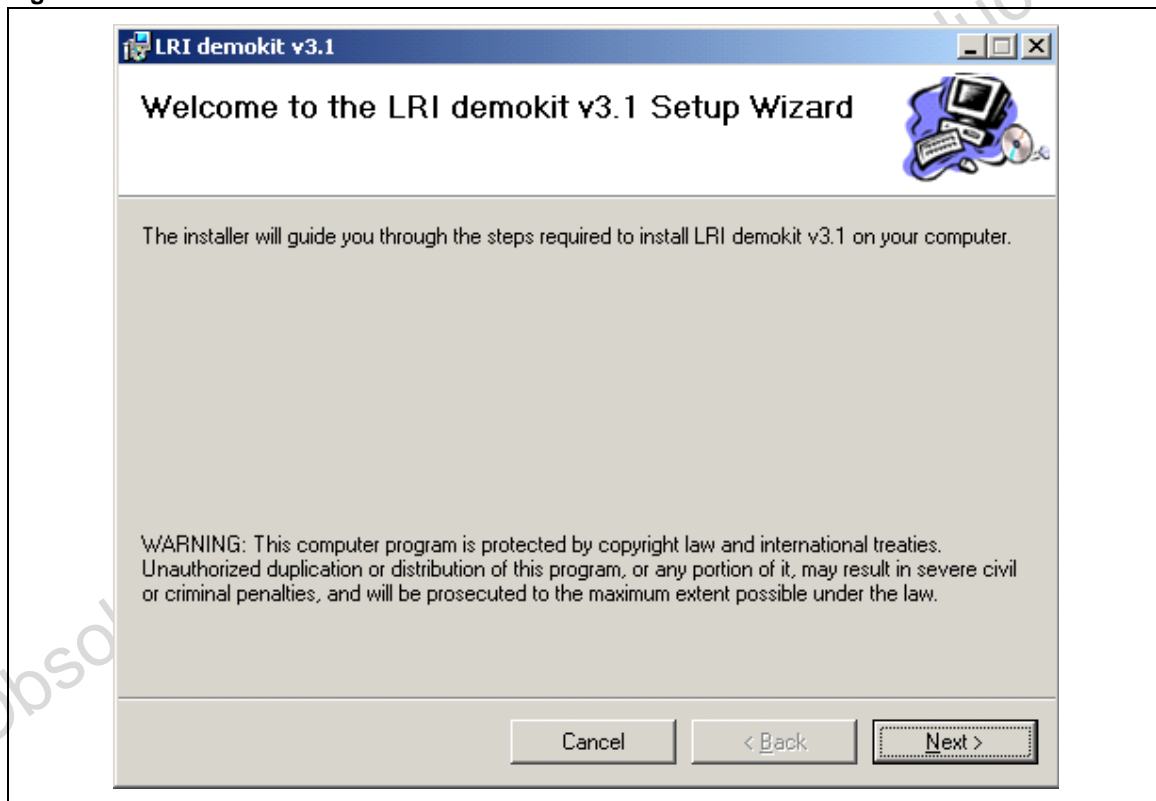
LRI demokit v3.1

Welcome to the LRI demokit v3.1 Setup Wizard

The installer will guide you through the steps required to install LRI demokit v3.1 on your computer.

WARNING: This computer program is protected by copyright law and international treaties. Unauthorized duplication or distribution of this program, or any portion of it, may result in severe civil or criminal penalties, and will be prosecuted to the maximum extent possible under the law.

Cancel
< Back
Next >

Obso